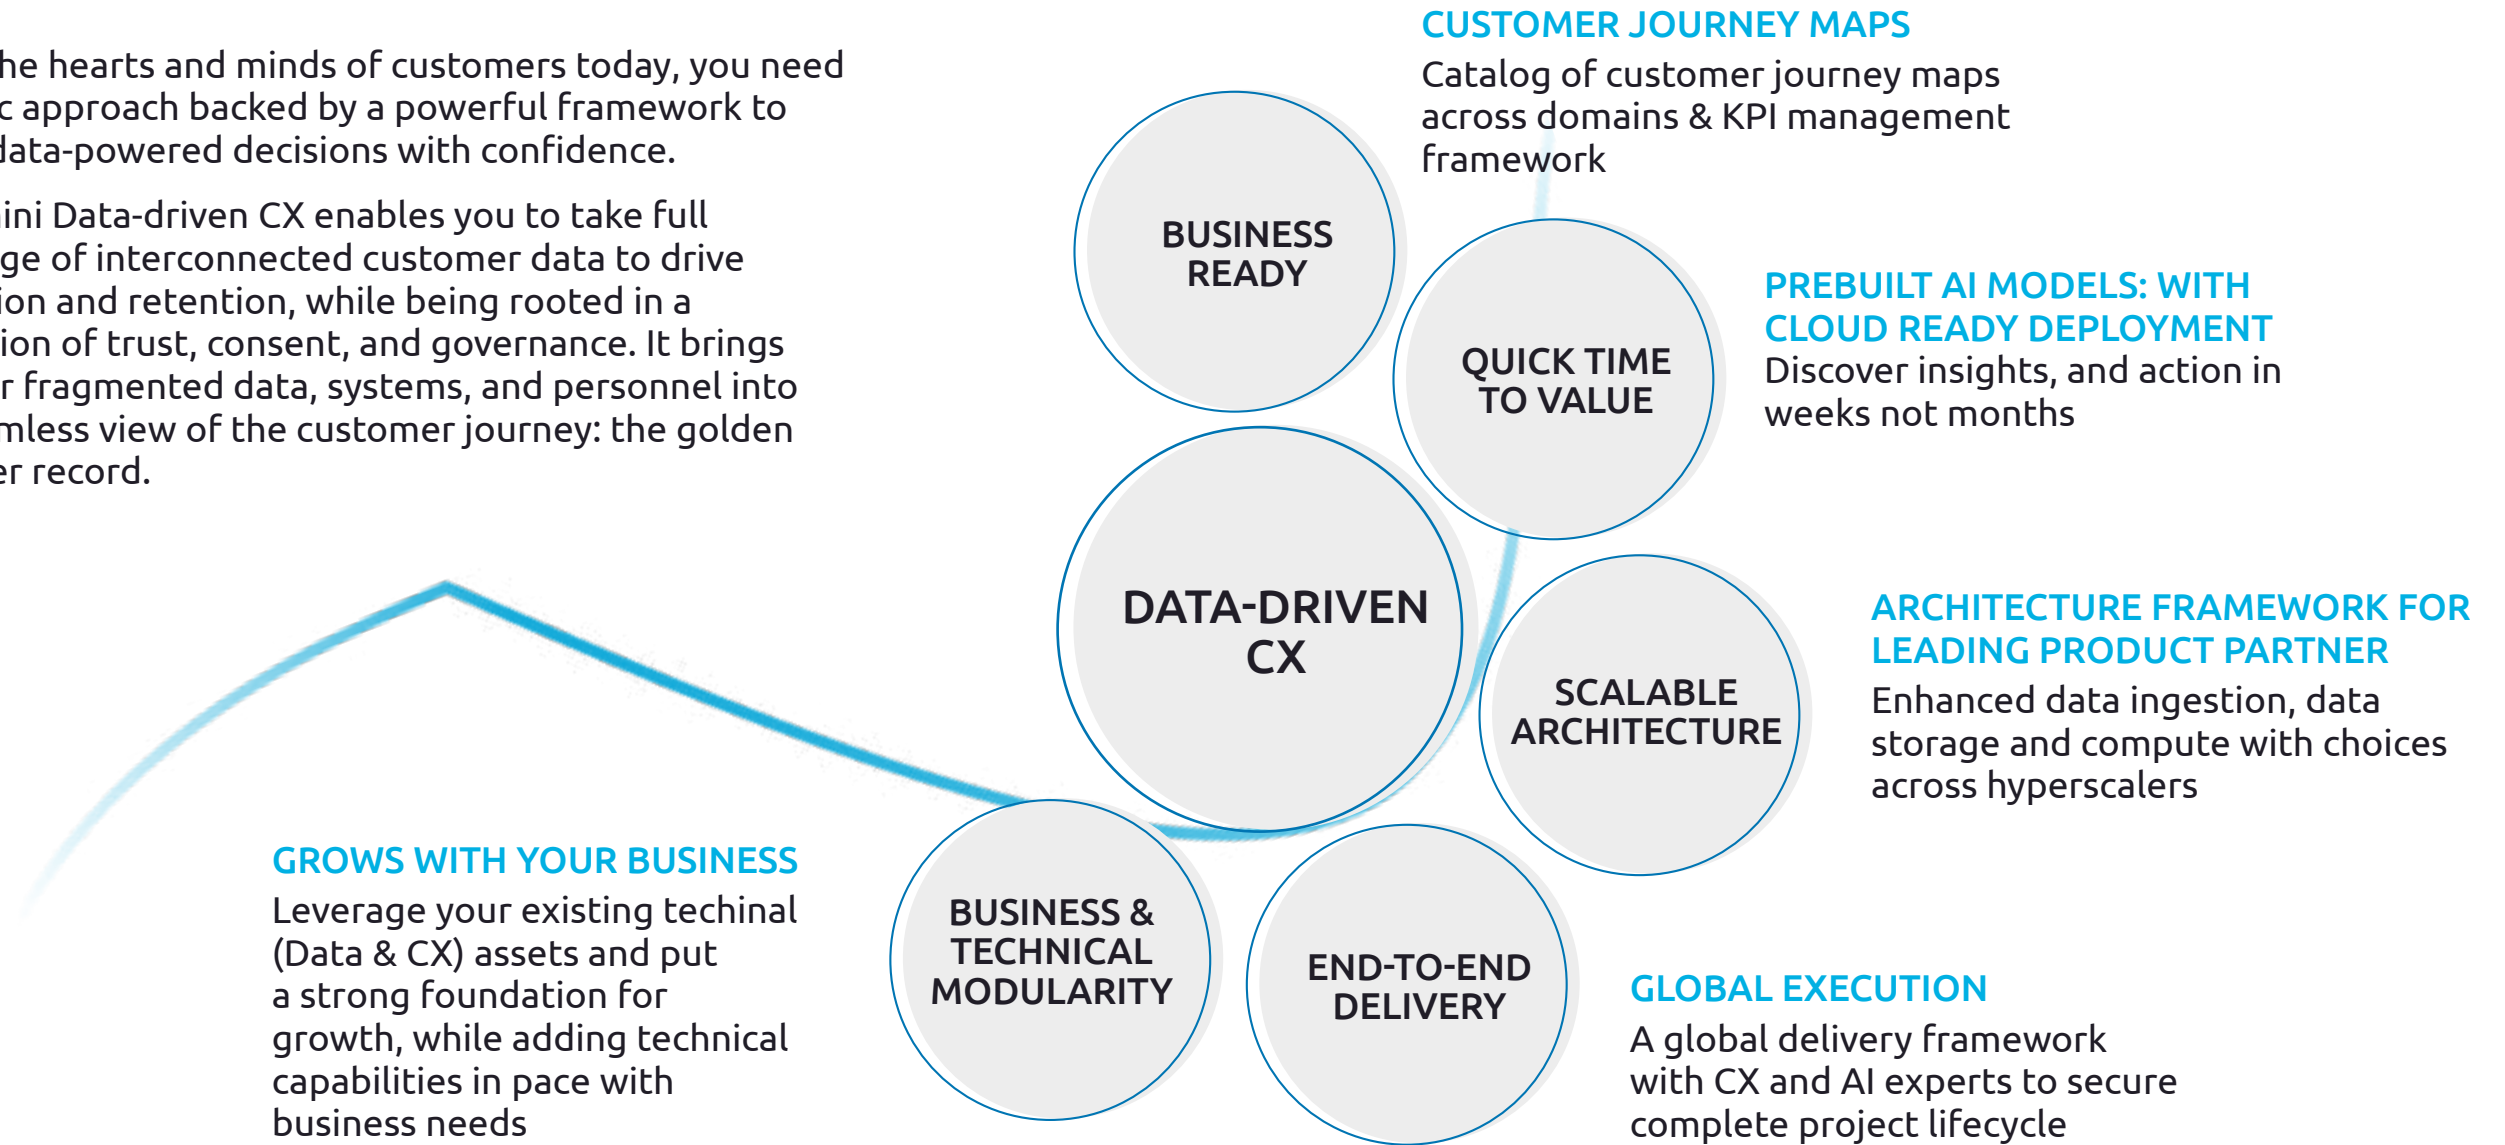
he hearts and minds of customers today, you need c approach backed by a powerful framework to data-powered decisions with confidence.

ini Data-driven CX enables you to take full ge of interconnected customer data to drive ion and retention, while being rooted in a ion of trust, consent, and governance. It brings r fragmented data, systems, and personnel into mless view of the customer journey: the golden er record.

CUSTOMER JOURNEY MAPS
Catalog of customer journey maps across domains & KPI management framework

BUSINESS READY

QUICK TIME TO VALUE

PREBUILT AI MODELS: WITH CLOUD READY DEPLOYMENT
Discover insights, and action in weeks not months

DATA-DRIVEN CX

SCALABLE ARCHITECTURE

ARCHITECTURE FRAMEWORK FOR LEADING PRODUCT PARTNER
Enhanced data ingestion, data storage and compute with choices across hyperscalers

GROWS WITH YOUR BUSINESS
Leverage your existing techinal (Data & CX) assets and put a strong foundation for growth, while adding technical capabilities in pace with business needs

BUSINESS & TECHNICAL MODULARITY

END-TO-END DELIVERY

GLOBAL EXECUTION
A global delivery framework with CX and AI experts to secure complete project lifecycle